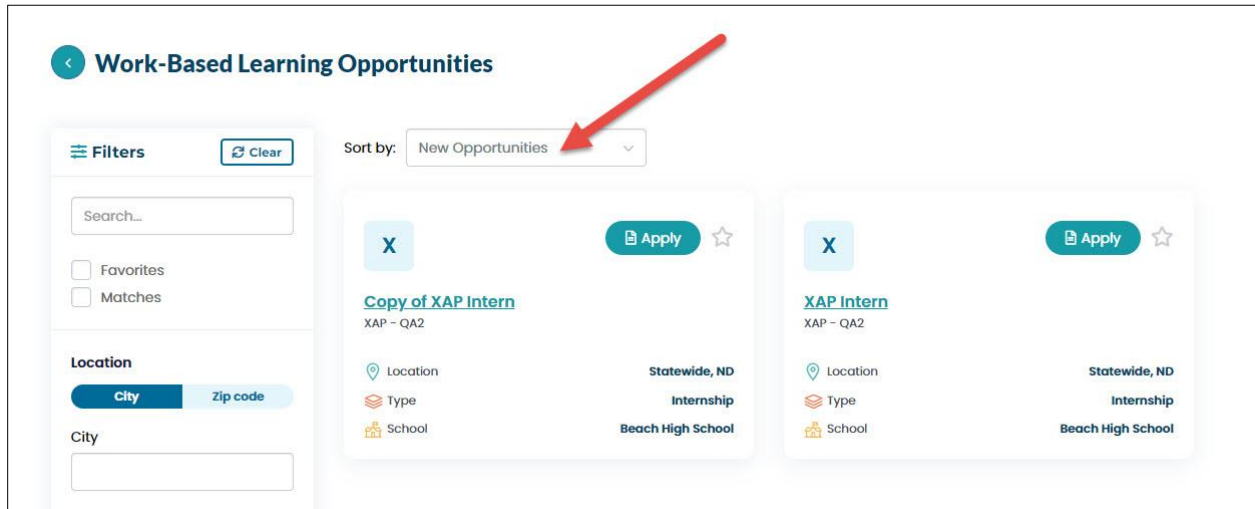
Work-Based Learning Opportunities

Filters
Clear

Search...

Favorites
Matches

Location
City
Zip code
City

Sort by: New Opportunities

X
Apply
Copy of XAP Intern
XAP - QA2
Location Statewide, ND
Type Internship
School Beach High School

X
Apply
XAP Intern
XAP - QA2
Location Statewide, ND
Type Internship
School Beach High School